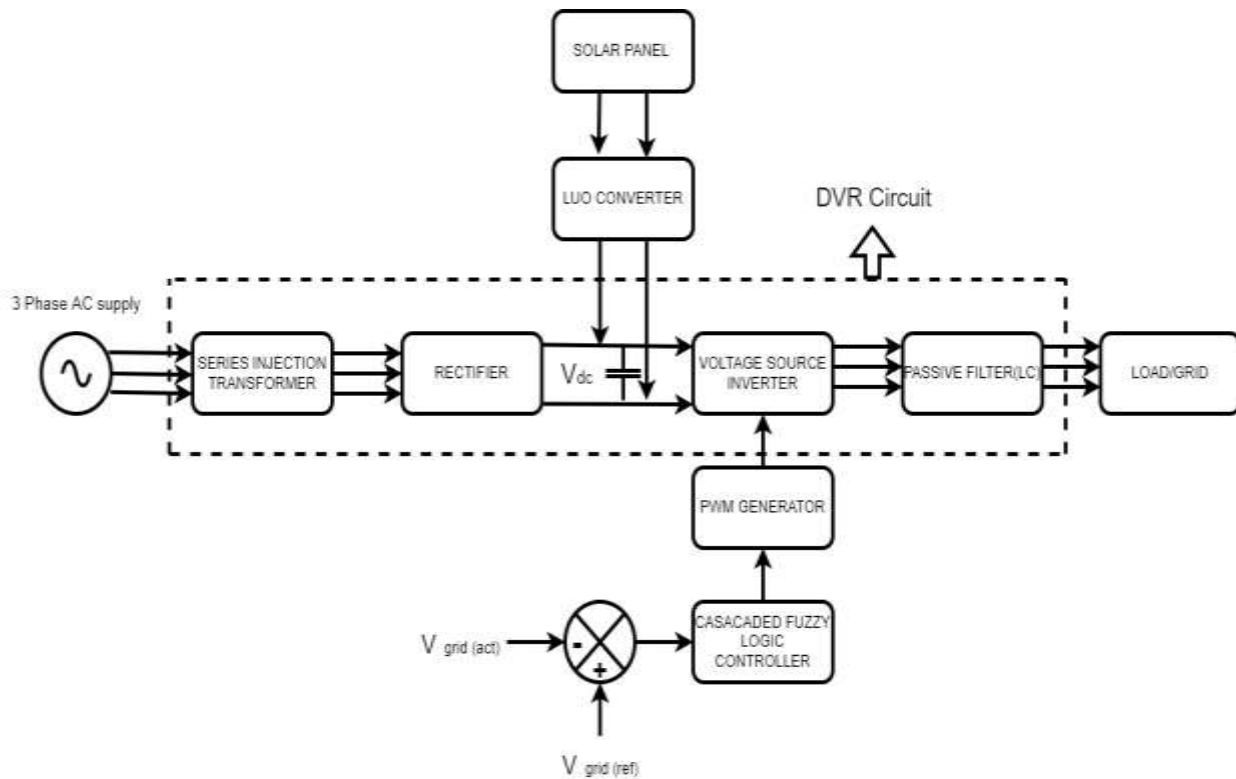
SOLAR PANEL

LUO CONVERTER

DVR Circuit

3 Phase AC supply

SERIES INJECTION TRANSFORMER

RECTIFIER

$V_{dc}$

VOLTAGE SOURCE INVERTER

PASSIVE FILTER(LC)

LOAD/GRID

PWM GENERATOR

CASACADED FUZZY LOGIC CONTROLLER

$V_{grid\ (act)}$

-

+

$V_{grid\ (ref)}$